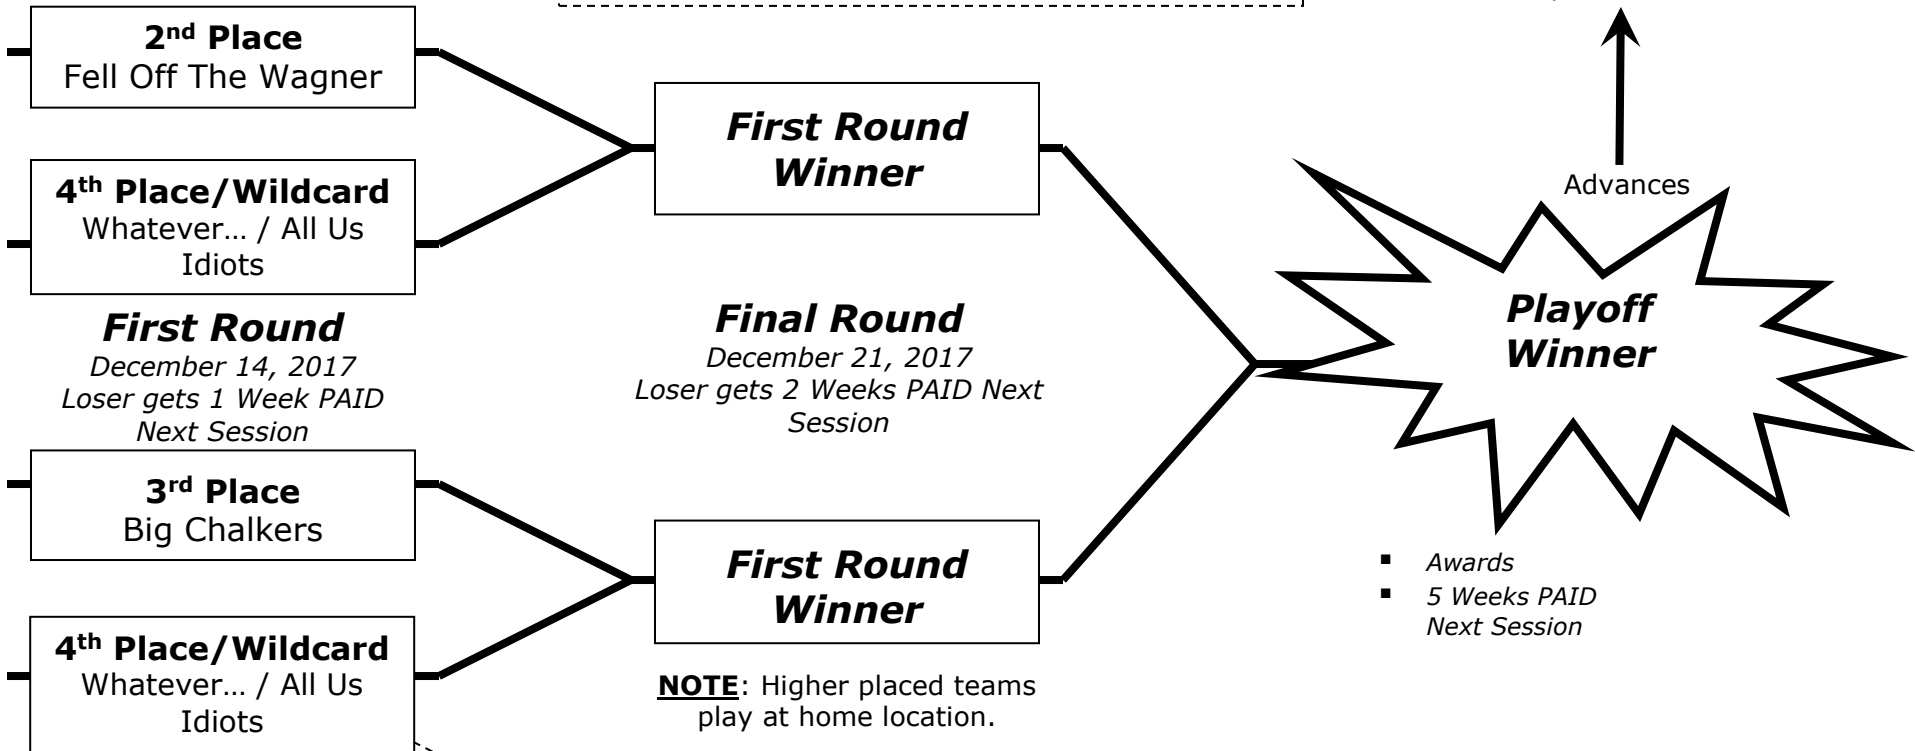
2nd Place
Fell Off The Wagner

4th Place/Wildcard
Whatever… / All Us Idiots

First Round
December 14, 2017
Loser gets 1 Week PAID Next Session

3rd Place
Big Chalkers

4th Place/Wildcard
Whatever… / All Us Idiots

First Round Winner

Final Round
December 21, 2017
Loser gets 2 Weeks PAID Next Session

First Round Winner

**NOTE**: Higher placed teams play at home location.

Advances

Playoff Winner

- Awards
- 5 Weeks PAID Next Session